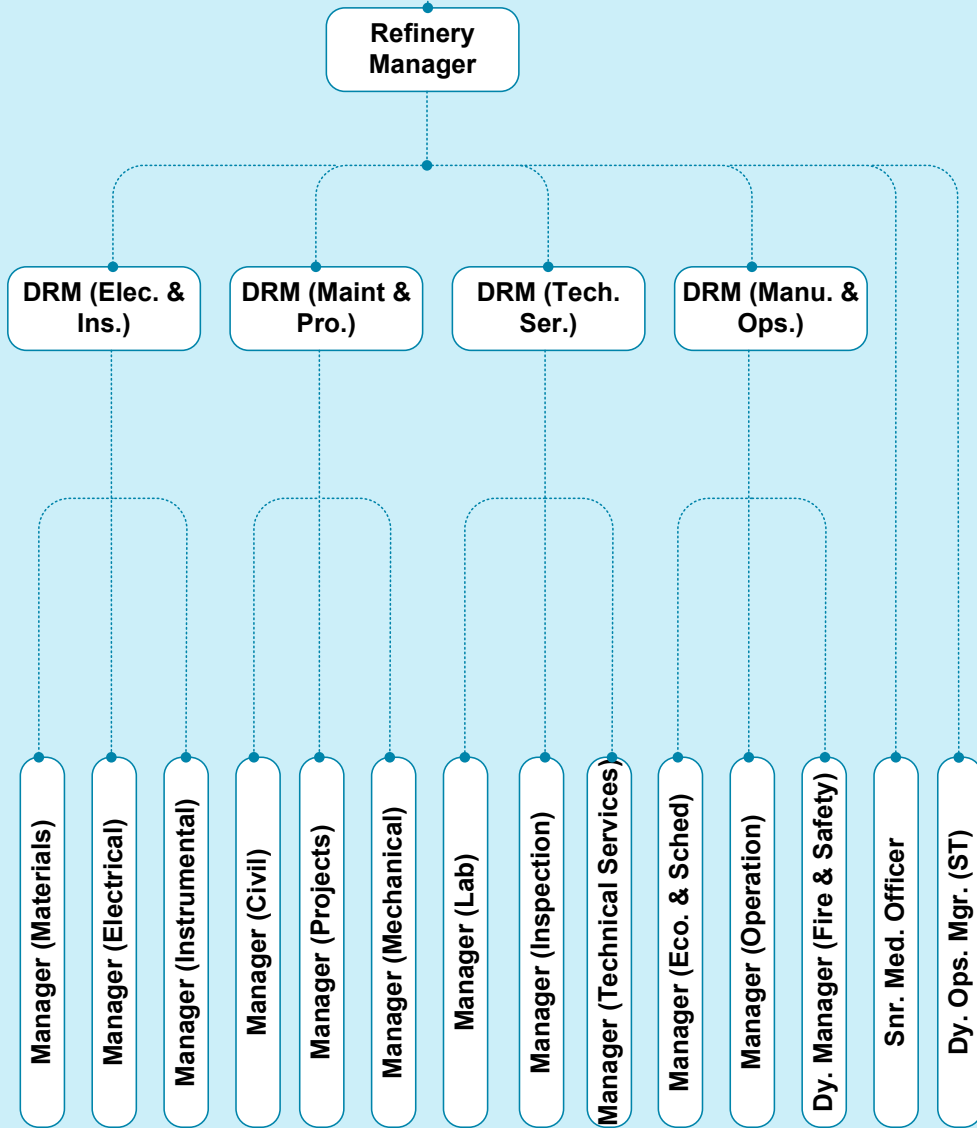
Refinery Manager

DRM (Elec. & Ins.)

DRM (Maint & Pro.)

DRM (Tech. Ser.)

DRM (Manu. & Ops.)

Manager (Materials)

Manager (Electrical)

Manager (Instrumental)

Manager (Civil)

Manager (Projects)

Manager (Mechanical)

Manager (Lab)

Manager (Inspection)

Manager (Technical Services)

Manager (Eco. & Sched)

Manager (Operation)

Dy. Manager (Fire & Safety)

Snr. Med. Officer

Dy. Ops. Mgr. (ST)